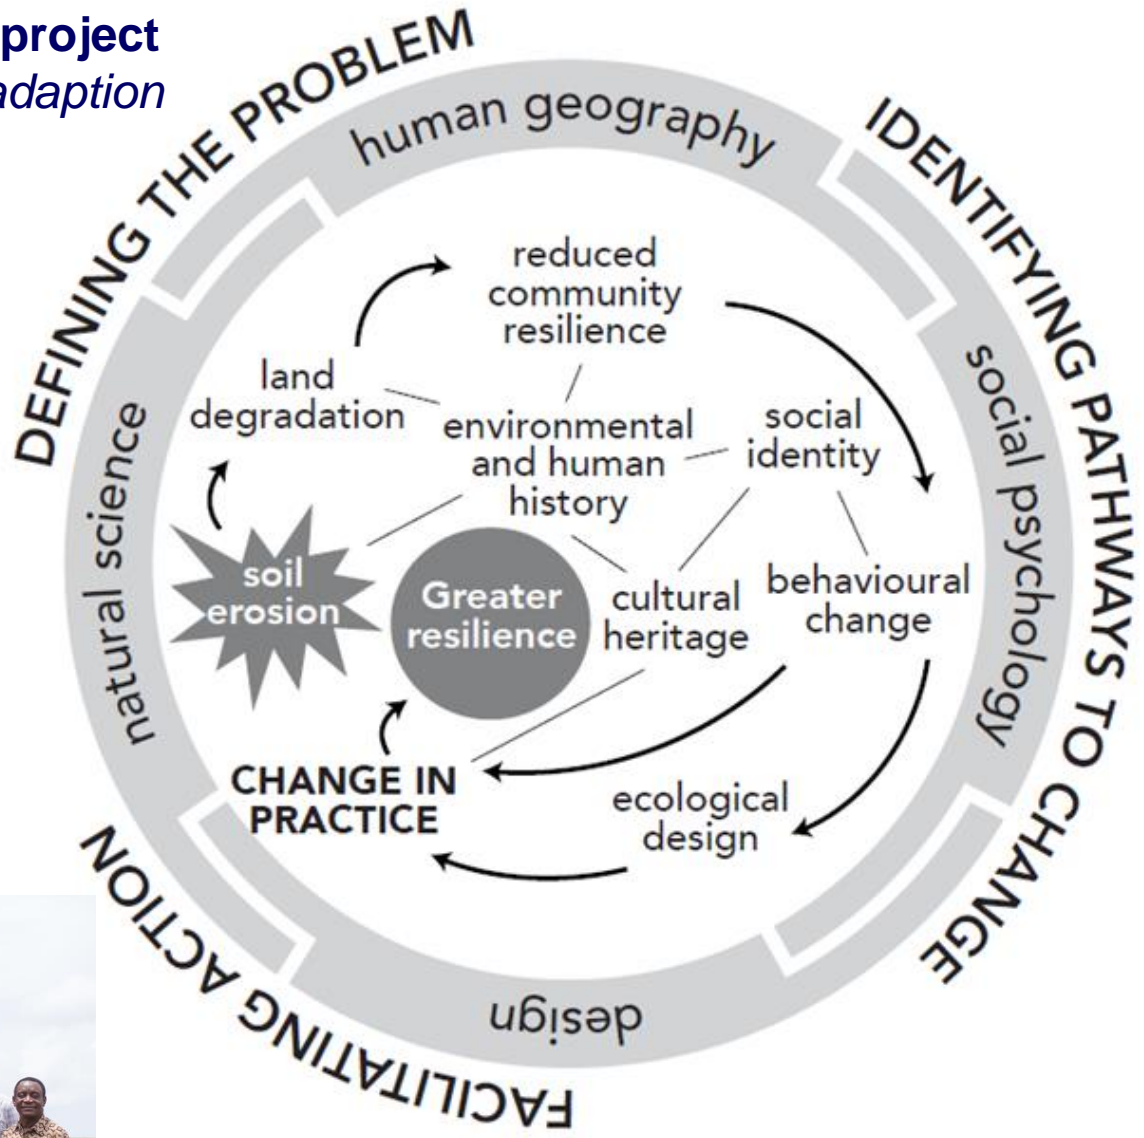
project
adaption

DEFINING THE PROBLEM
IDENTIFYING PATHWAYS TO CHANGE
FACILITATING ACTION

human geography
social psychology
design
natural science

reduced community resilience
land degradation
environmental and human history
social identity
soil erosion
Greater resilience
cultural heritage
behavioural change
CHANGE IN PRACTICE
ecological design